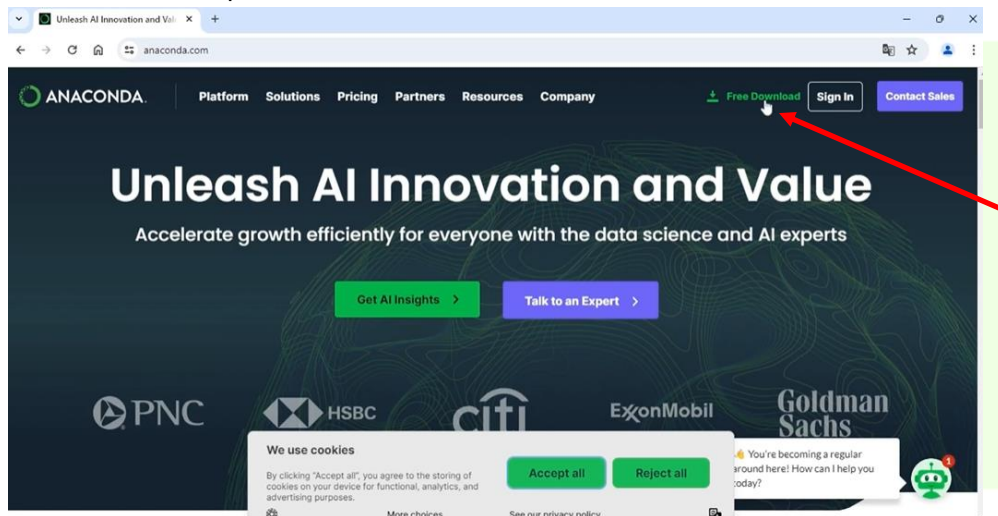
Unleash AI Innovation and Val ×
+
anaconda.com

ANACONDA.
Platform Solutions Pricing Partners Resources Company
Free Download
Sign In
Contact Sales

Unleash AI Innovation and Value

Accelerate growth efficiently for everyone with the data science and AI experts

Get AI Insights >
Talk to an Expert >

PNC
HSBC
citi
ExxonMobil
Goldman Sachs

We use cookies

By clicking "Accept all", you agree to the storing of cookies on your device for functional, analytics, and advertising purposes.

Accept all
Reject all

More choices
See our privacy policy

👋 You're becoming a regular around here! How can I help you today?

1